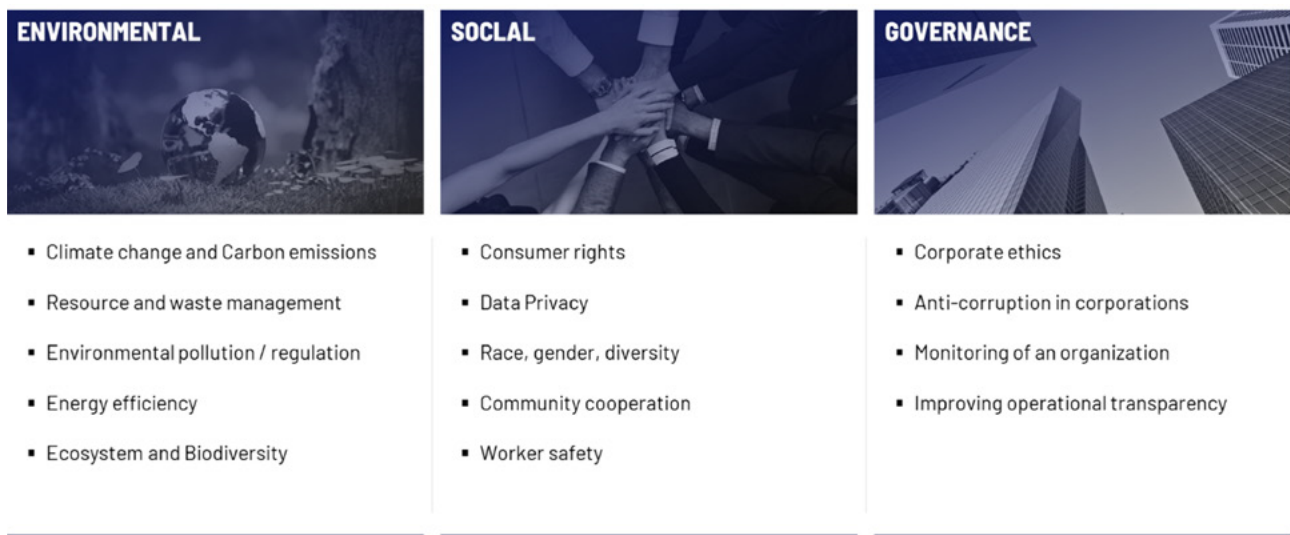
ENVIRONMENTAL

- Climate change and Carbon emissions
- Resource and waste management
- Environmental pollution / regulation
- Energy efficiency
- Ecosystem and Biodiversity

SOCLAL

- Consumer rights
- Data Privacy
- Race, gender, diversity
- Community cooperation
- Worker safety

GOVERNANCE

- Corporate ethics
- Anti-corruption in corporations
- Monitoring of an organization
- Improving operational transparency